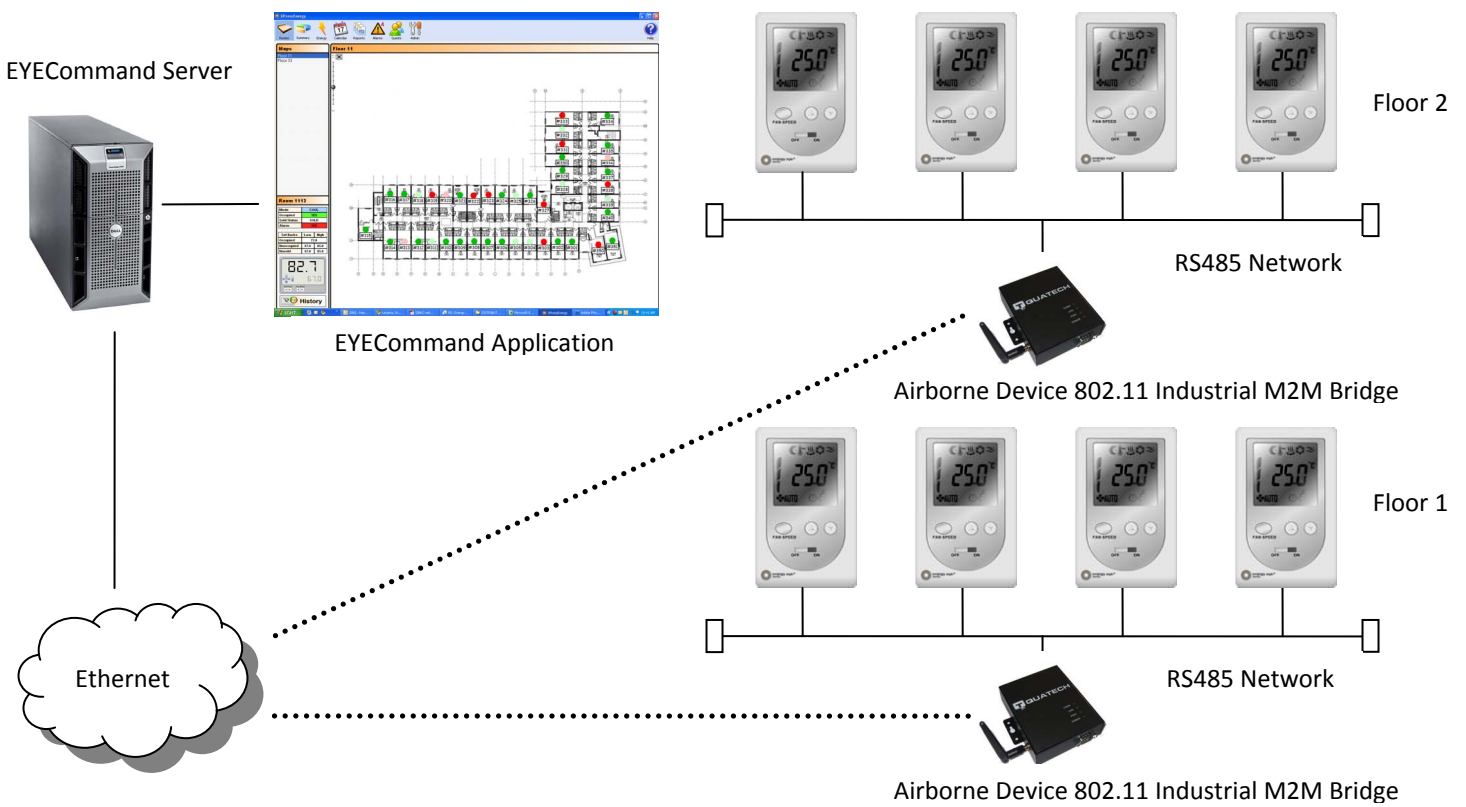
EYECommand Server

Maps

Floor 11

Room 1113

82.7

History

EYECommand Application

25.0 °C

AUTO

FAN SPEED

OFF ON

25.0 °C

AUTO

FAN SPEED

OFF ON

25.0 °C

AUTO

FAN SPEED

OFF ON

25.0 °C

AUTO

FAN SPEED

OFF ON

Floor 2

RS485 Network

QUATECH

Airborne Device 802.11 Industrial M2M Bridge

25.0 °C

AUTO

FAN SPEED

OFF ON

25.0 °C

AUTO

FAN SPEED

OFF ON

25.0 °C

AUTO

FAN SPEED

OFF ON

25.0 °C

AUTO

FAN SPEED

OFF ON

Floor 1

Ethernet

RS485 Network

QUATECH

Airborne Device 802.11 Industrial M2M Bridge